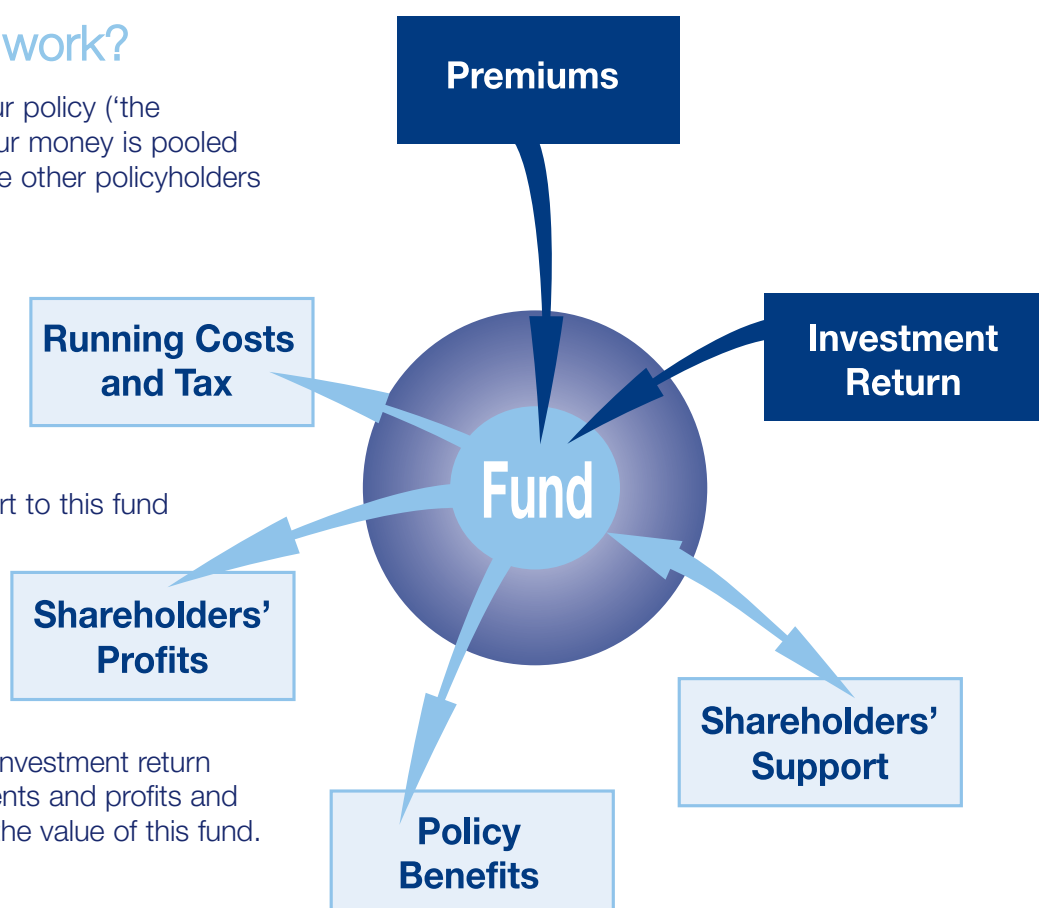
work?

ur policy ('the ur money is pooled e other policyholders

rt to this fund

nvestment return ents and profits and he value of this fund.

Premiums

Running Costs and Tax

Investment Return

Fund

Shareholders' Profits

Shareholders' Support

Policy Benefits